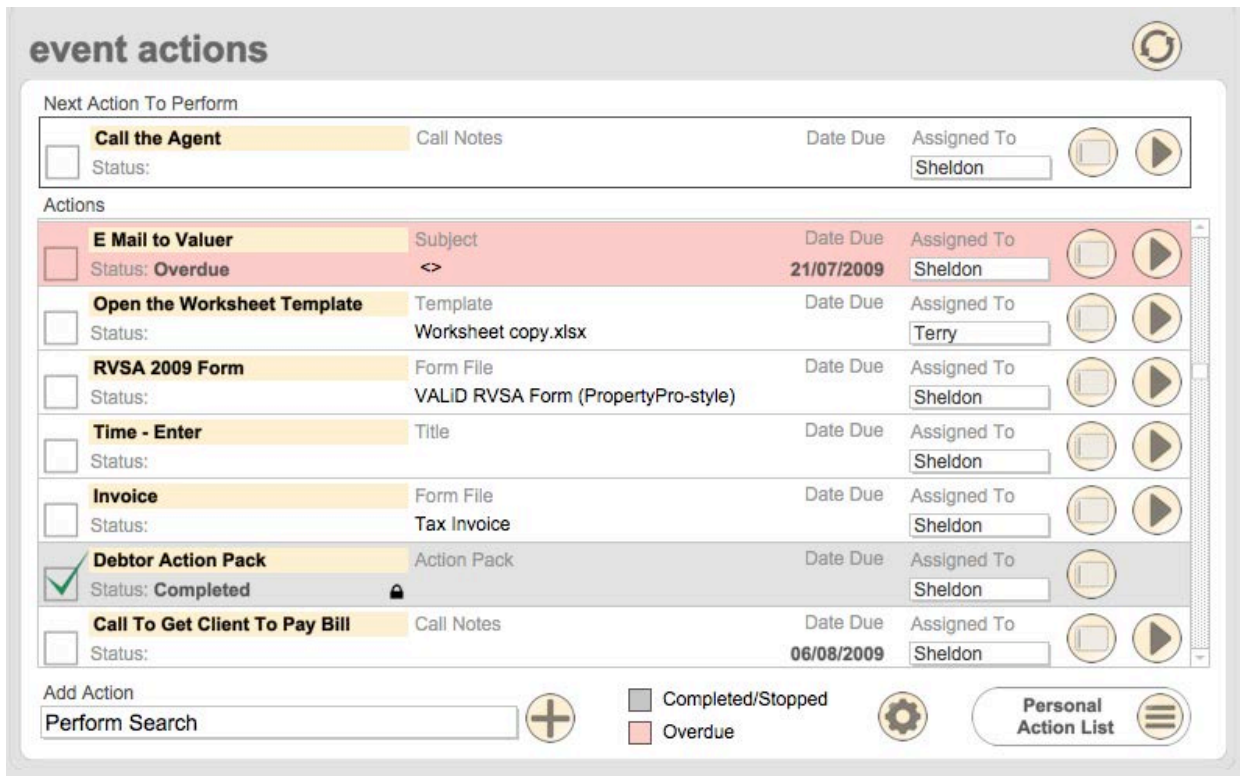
event actions

Next Action To Perform

Call the Agent
Status:
Call Notes
Date Due
Assigned To
Sheldon

Actions

E Mail to Valuer
Status: Overdue
Subject
<>
Date Due
21/07/2009
Assigned To
Sheldon

Open the Worksheet Template
Status:
Template
Worksheet copy.xlsx
Date Due
Assigned To
Terry

RVSA 2009 Form
Status:
Form File
VALiD RVSA Form (PropertyPro-style)
Date Due
Assigned To
Sheldon

Time - Enter
Status:
Title
Date Due
Assigned To
Sheldon

Invoice
Status:
Form File
Tax Invoice
Date Due
Assigned To
Sheldon

Debtor Action Pack
Status: Completed
Action Pack
Date Due
Assigned To
Sheldon

Call To Get Client To Pay Bill
Status:
Call Notes
Date Due
06/08/2009
Assigned To
Sheldon

Add Action
Perform Search

Completed/Stopped
Overdue

Personal Action List